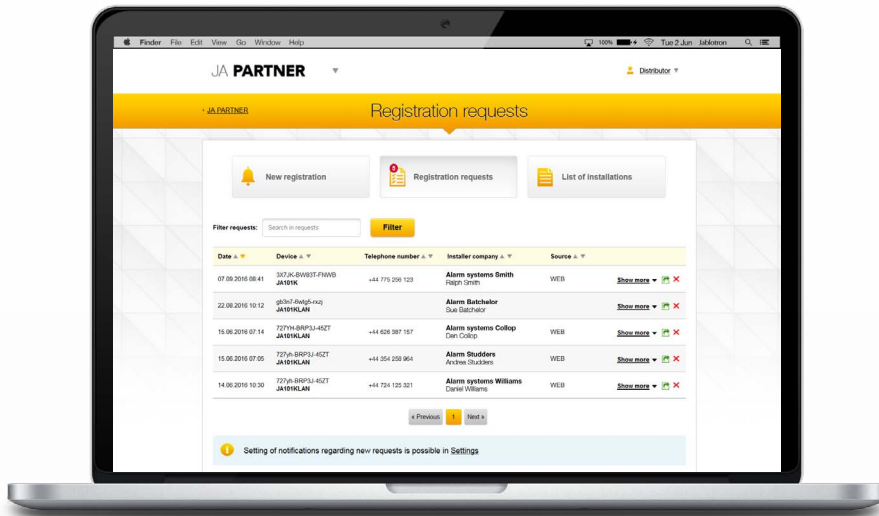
Finder File Edit View Go Window Help

100% Tue 2 Jun Jablotron

JA PARTNER

Distributor

‹ JA PARTNER

Registration requests

New registration

5

Registration requests

List of installations

Filter requests: Search in requests Filter

| Date | Device | Telephone number | Installer company | Source | |
|---|---|---|---|---|---|
| 07.09.2016 08:41 | 3X7JK-BW83T-FNWB JA101K | +44 775 256 123 | Alarm systems Smith Ralph Smith | WEB | Show more |
| 22.08.2016 10:12 | gb3n7-6wtg5-rxzj JA101KLAN | | Alarm Batchelor Sue Batchelor | | Show more |
| 15.06.2016 07:14 | 727YH-BRP3J-45ZT JA101KLAN | +44 626 387 157 | Alarm systems Collop Den Collop | WEB | Show more |
| 15.06.2016 07:05 | 727yh-BRP3J-45ZT JA101KLAN | +44 354 258 964 | Alarm Studders Andrea Studders | WEB | Show more |
| 14.06.2016 10:30 | 727yh-BRP3J-45ZT JA101KLAN | +44 724 125 321 | Alarm systems Williams Daniel Williams | WEB | Show more |

« Previous 1 Next »

Setting of notifications regarding new requests is possible in Settings